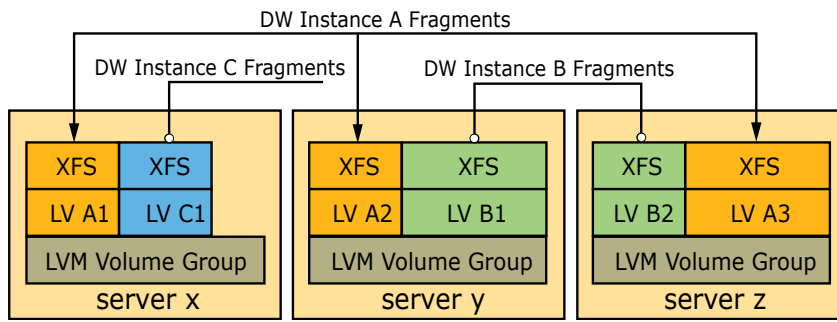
DW Instance A Fragments

DW Instance C Fragments

DW Instance B Fragments

XFS
XFS
LV A1
LV C1
LVM Volume Group
server x

XFS
XFS
LV A2
LV B1
LVM Volume Group
server y

XFS
XFS
LV B2
LV A3
LVM Volume Group
server z